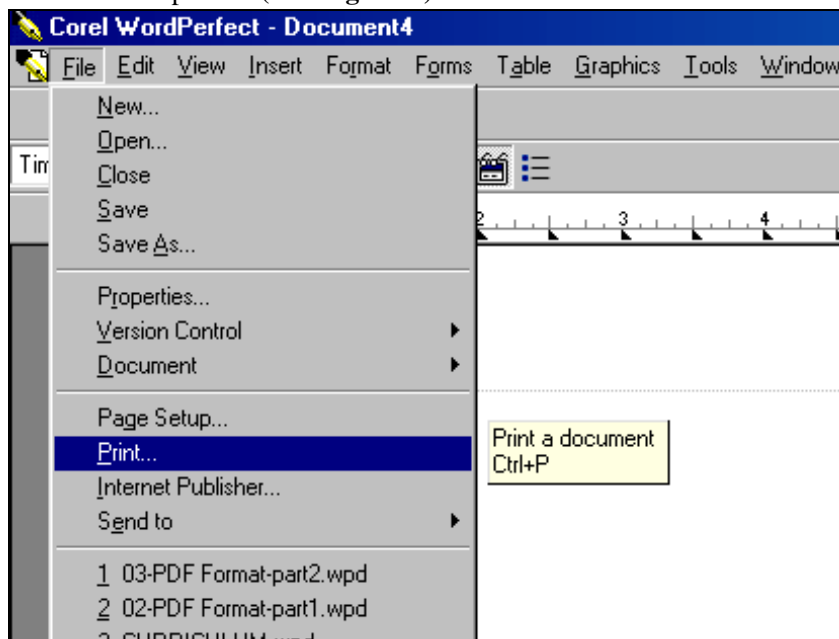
Corel WordPerfect - Document4

File Edit View Insert Format Forms Table Graphics Tools Window

Tim

New...
Open...
Close
Save
Save As...

Properties...
Version Control
Document

Page Setup...
Print...
Internet Publisher...
Send to

1 03-PDF Format-part2.wpd
2 02-PDF Format-part1.wpd
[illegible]

2 3 4

Print a document
Ctrl+P